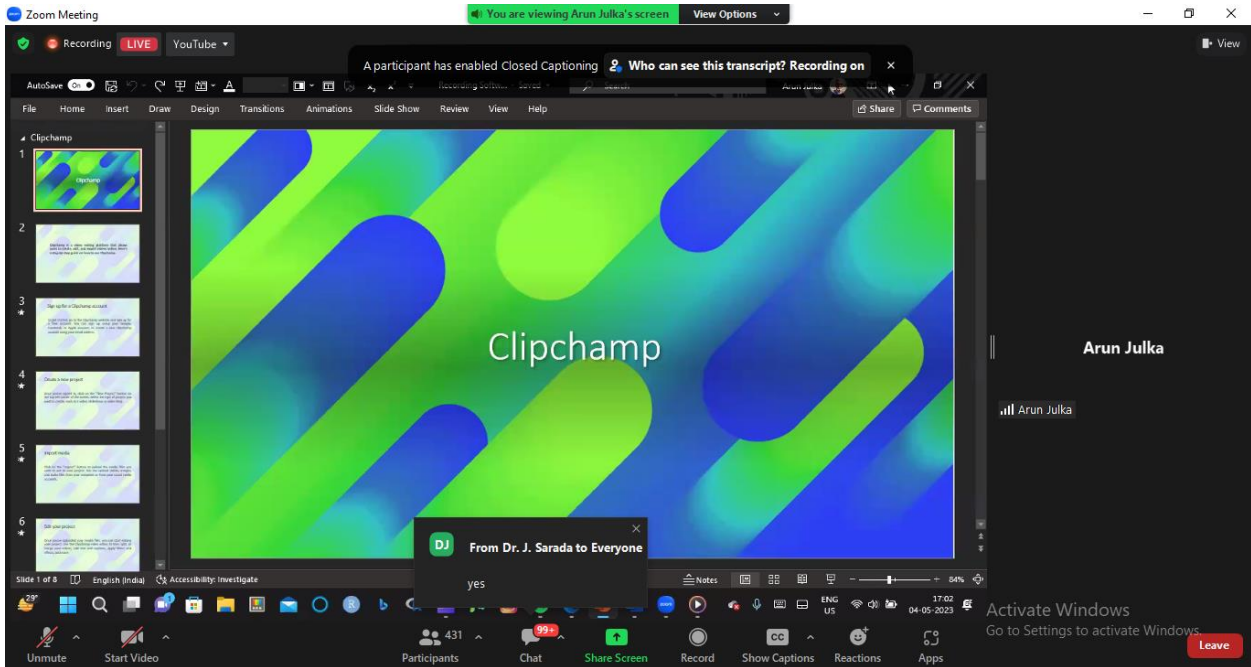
Zoom Meeting

You are viewing Arun Julka's screen View Options

Recording LIVE YouTube

View

A participant has enabled Closed Captioning Who can see this transcript? Recording on

AutoSave On

Arun Julka

File Home Insert Draw Design Transitions Animations Slide Show Review View Help

Share Comments

Clipchamp

1

Clipchamp

2

3

Sign up for a Clipchamp account

4

Create a new project

5

Import media

6

Edit your project

Clipchamp

Arun Julka

Arun Julka

DJ From Dr. J. Sarada to Everyone

yes

Slide 1 of 8 English (India) Accessibility: Investigate

Notes 84%

29°

ENG US 17:02 04-05-2023

Activate Windows
Go to Settings to activate Windows.

Unmute Start Video 431 Participants 99+ Chat Share Screen Record CC Show Captions Reactions Apps Leave